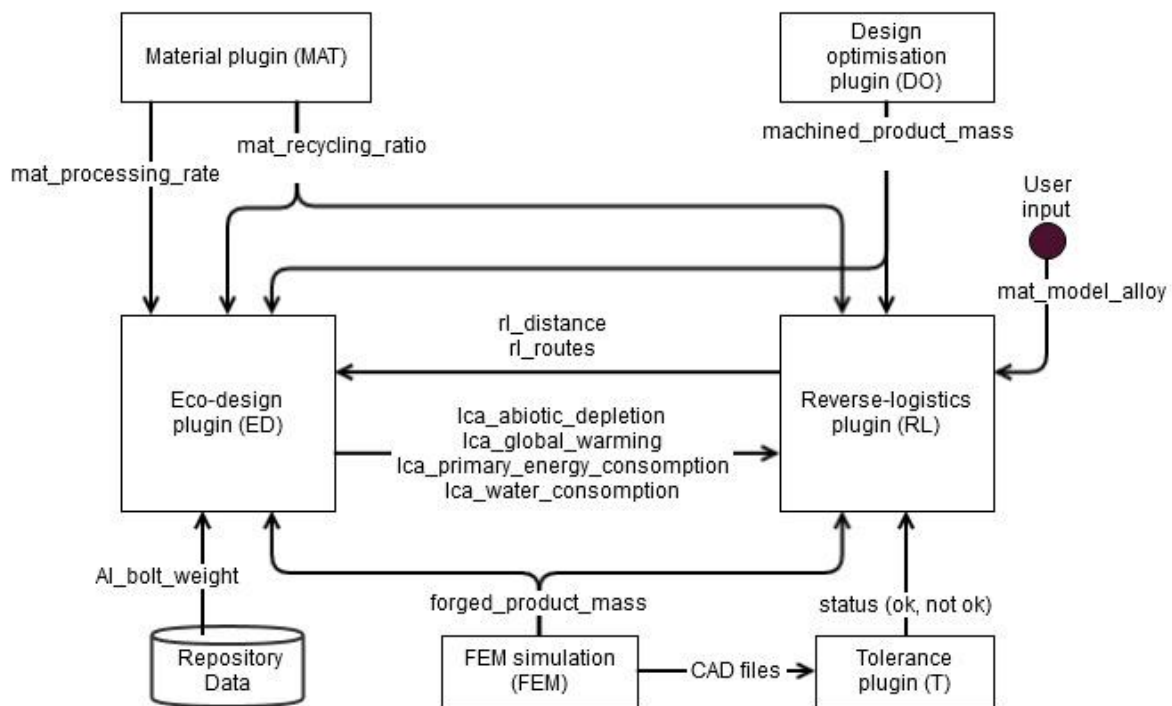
Material plugin (MAT)

Design optimisation plugin (DO)

mat_recycling_ratio

machined_product_mass

mat_processing_rate

User input

mat_model_alloy

rl_distance
rl_routes

Eco-design plugin (ED)

lca_abiotic_depletion
lca_global_warming
lca_primary_energy_consomption
lca_water_consomption

Reverse-logistics plugin (RL)

Al_bolt_weight

forged_product_mass

status (ok, not ok)

Repository Data

FEM simulation (FEM)

CAD files

Tolerance plugin (T)